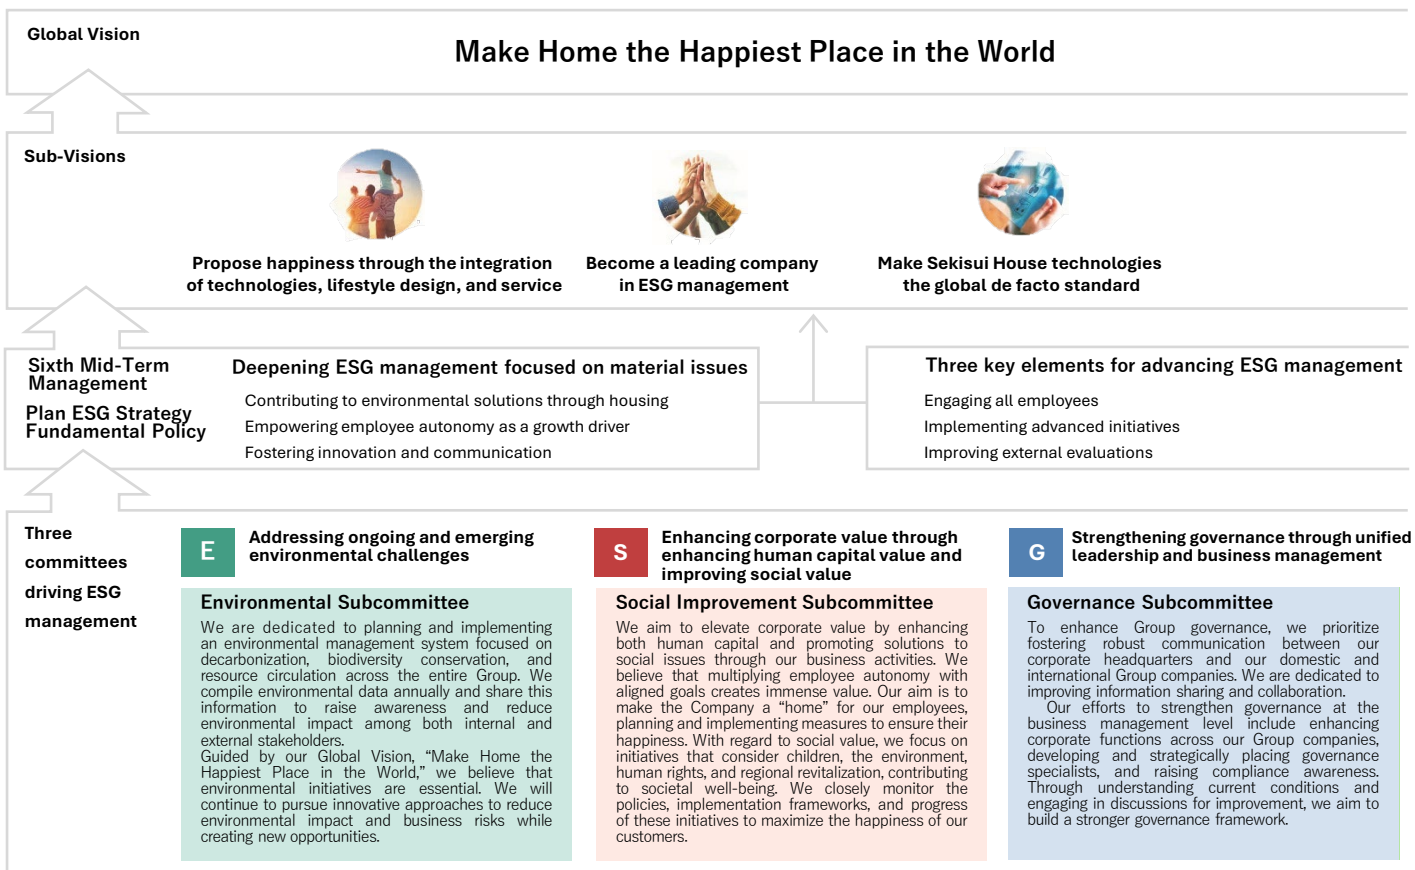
Global Vision

Make Home the Happiest Place in the World

Sub-Visions

Propose happiness through the integration of technologies, lifestyle design, and service

Become a leading company in ESG management

Make Sekisui House technologies the global de facto standard

Sixth Mid-Term Management Plan ESG Strategy Fundamental Policy

Deepening ESG management focused on material issues

Contributing to environmental solutions through housing
Empowering employee autonomy as a growth driver
Fostering innovation and communication

Three key elements for advancing ESG management

Engaging all employees
Implementing advanced initiatives
Improving external evaluations

Three committees driving ESG management

E Addressing ongoing and emerging environmental challenges

Environmental Subcommittee

We are dedicated to planning and implementing an environmental management system focused on decarbonization, biodiversity conservation, and resource circulation across the entire Group. We compile environmental data annually and share this information to raise awareness and reduce environmental impact among both internal and external stakeholders.
Guided by our Global Vision, "Make Home the Happiest Place in the World," we believe that environmental initiatives are essential. We will continue to pursue innovative approaches to reduce environmental impact and business risks while creating new opportunities.

S Enhancing corporate value through enhancing human capital value and improving social value

Social Improvement Subcommittee

We aim to elevate corporate value by enhancing both human capital and promoting solutions to social issues through our business activities. We believe that multiplying employee autonomy with aligned goals creates immense value. Our aim is to make the Company a "home" for our employees, planning and implementing measures to ensure their happiness. With regard to social value, we focus on initiatives that consider children, the environment, human rights, and regional revitalization, contributing to societal well-being. We closely monitor the policies, implementation frameworks, and progress of these initiatives to maximize the happiness of our customers.

G Strengthening governance through unified leadership and business management

Governance Subcommittee

To enhance Group governance, we prioritize fostering robust communication between our corporate headquarters and our domestic and international Group companies. We are dedicated to improving information sharing and collaboration.
Our efforts to strengthen governance at the business management level include enhancing corporate functions across our Group companies, developing and strategically placing governance specialists, and raising compliance awareness. Through understanding current conditions and engaging in discussions for improvement, we aim to build a stronger governance framework.